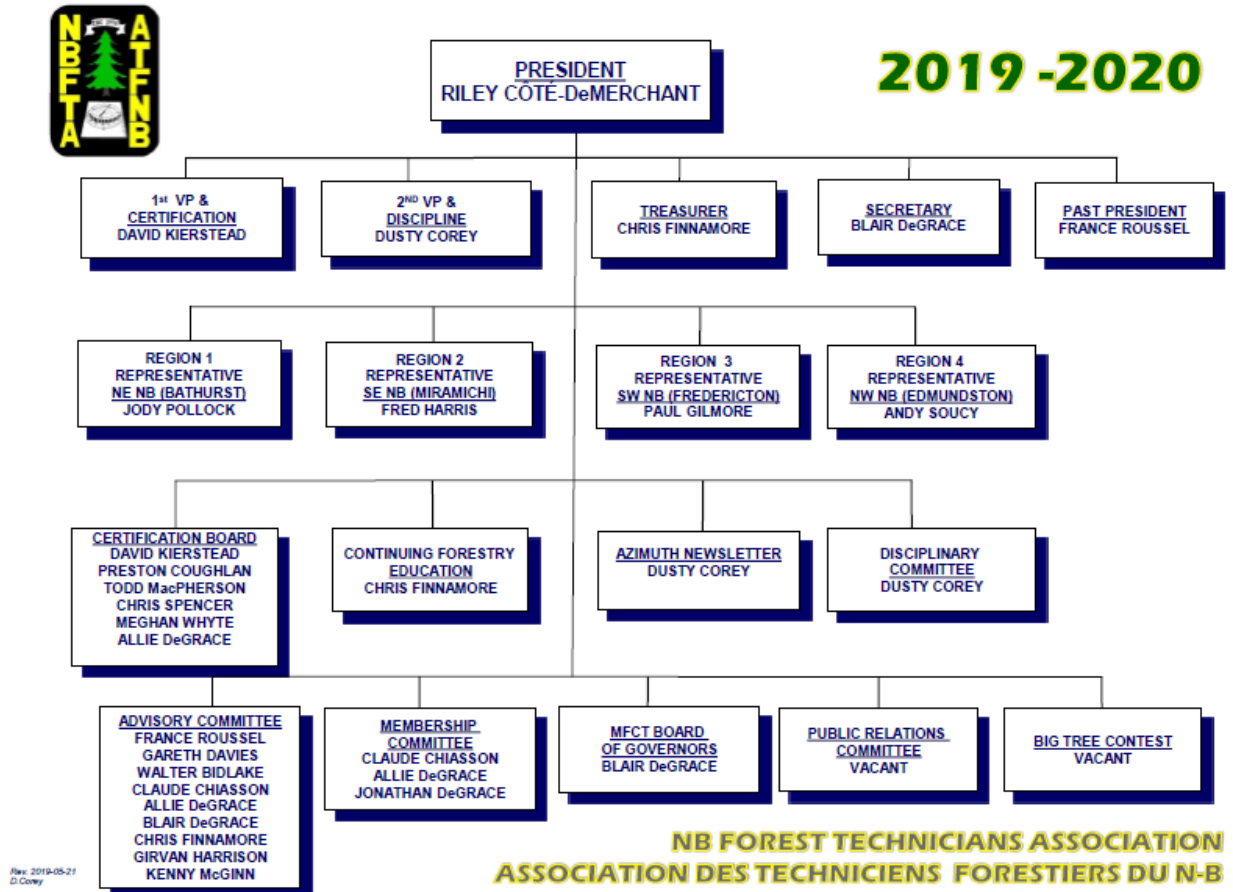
NBFTA
ATFNB

PRESIDENT
RILEY CÔTÉ-DeMERCHANT

2019 -2020

1st VP &
CERTIFICATION
DAVID KIERSTEAD

2ND VP &
DISCIPLINE
DUSTY COREY

TREASURER
CHRIS FINNAMORE

SECRETARY
BLAIR DeGRACE

PAST PRESIDENT
FRANCE ROUSSEL

REGION 1
REPRESENTATIVE
NE NB (BATHURST)
JODY POLLOCK

REGION 2
REPRESENTATIVE
SE NB (MIRAMICHI)
FRED HARRIS

REGION 3
REPRESENTATIVE
SW NB (FREDERICTON)
PAUL GILMORE

REGION 4
REPRESENTATIVE
NW NB (EDMUNDSTON)
ANDY SOUCY

CERTIFICATION BOARD
DAVID KIERSTEAD
PRESTON COUGHLAN
TODD MacPHERSON
CHRIS SPENCER
MEGHAN WHYTE
ALLIE DeGRACE

CONTINUING FORESTRY
EDUCATION
CHRIS FINNAMORE

AZIMUTH NEWSLETTER
DUSTY COREY

DISCIPLINARY
COMMITTEE
DUSTY COREY

ADVISORY COMMITTEE
FRANCE ROUSSEL
GARETH DAVIES
WALTER BIDLAKE
CLAUDE CHIASSON
ALLIE DeGRACE
BLAIR DeGRACE
CHRIS FINNAMORE
GIRVAN HARRISON
KENNY McGINN

MEMBERSHIP
COMMITTEE
CLAUDE CHIASSON
ALLIE DeGRACE
JONATHAN DeGRACE

MFCT BOARD
OF GOVERNORS
BLAIR DeGRACE

PUBLIC RELATIONS
COMMITTEE
VACANT

BIG TREE CONTEST
VACANT

Rev. 2019-05-21
D.Corey

NB FOREST TECHNICIANS ASSOCIATION
ASSOCIATION DES TECHNICIENS FORESTIERS DU N-B